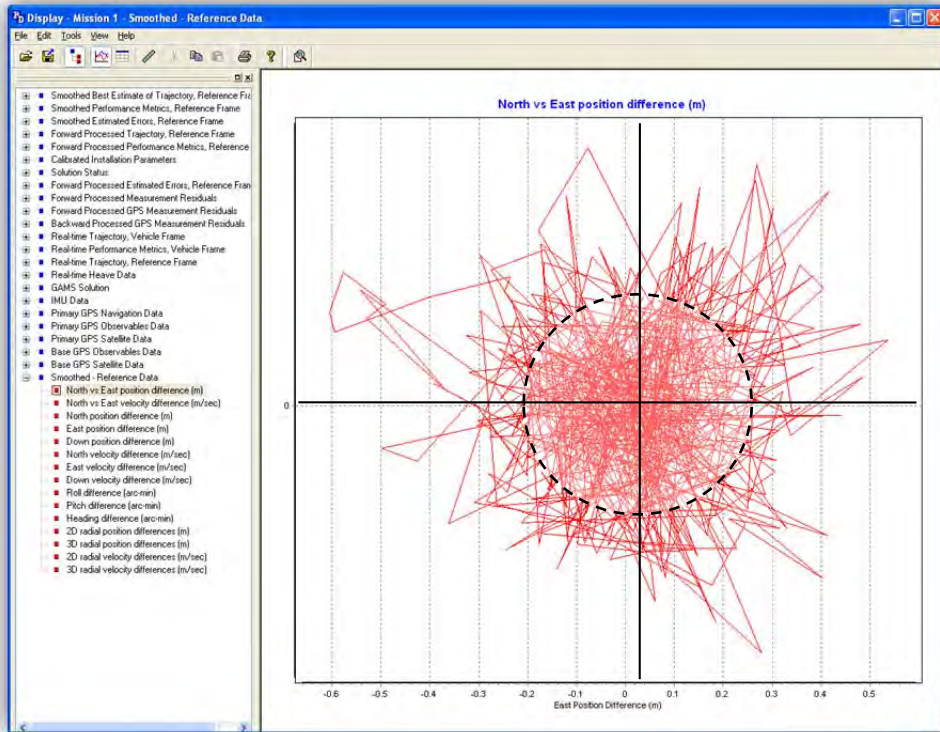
Display - Mission 1 - Smoothed - Reference Data

File Edit Tools View Help

Smoothed Best Estimate of Trajectory, Reference Fr
Smoothed Performance Metrics, Reference Frame
Smoothed Estimated Errors, Reference Frame
Forward Processed Trajectory, Reference Frame
Forward Processed Performance Metrics, Reference
Calibrated Installation Parameters
Solution Status
Forward Processed Estimated Errors, Reference Fran
Forward Processed Measurement Residuals
Forward Processed GPS Measurement Residuals
Backward Processed GPS Measurement Residuals
Real-time Trajectory, Vehicle Frame
Real-time Performance Metrics, Vehicle Frame
Real-time Trajectory, Reference Frame
Real-time Heave Data
GAMS Solution
IMU Data
Primary GPS Navigation Data
Primary GPS Observables Data
Primary GPS Satellite Data
Base GPS Observables Data
Base GPS Satellite Data
Smoothed - Reference Data
North vs East position difference (m)
North vs East velocity difference (m/sec)
North position difference (m)
East position difference (m)
Down position difference (m)
North velocity difference (m/sec)
East velocity difference (m/sec)
Down velocity difference (m/sec)
Roll difference (arc-min)
Pitch difference (arc-min)
Heading difference (arc-min)
2D radial position differences (m)
3D radial position differences (m)
2D radial velocity differences (m/sec)
3D radial velocity differences (m/sec)

North vs East position difference (m)

0

-0.6 -0.5 -0.4 -0.3 -0.2 -0.1 0 0.1 0.2 0.3 0.4 0.5

East Position Difference (m)